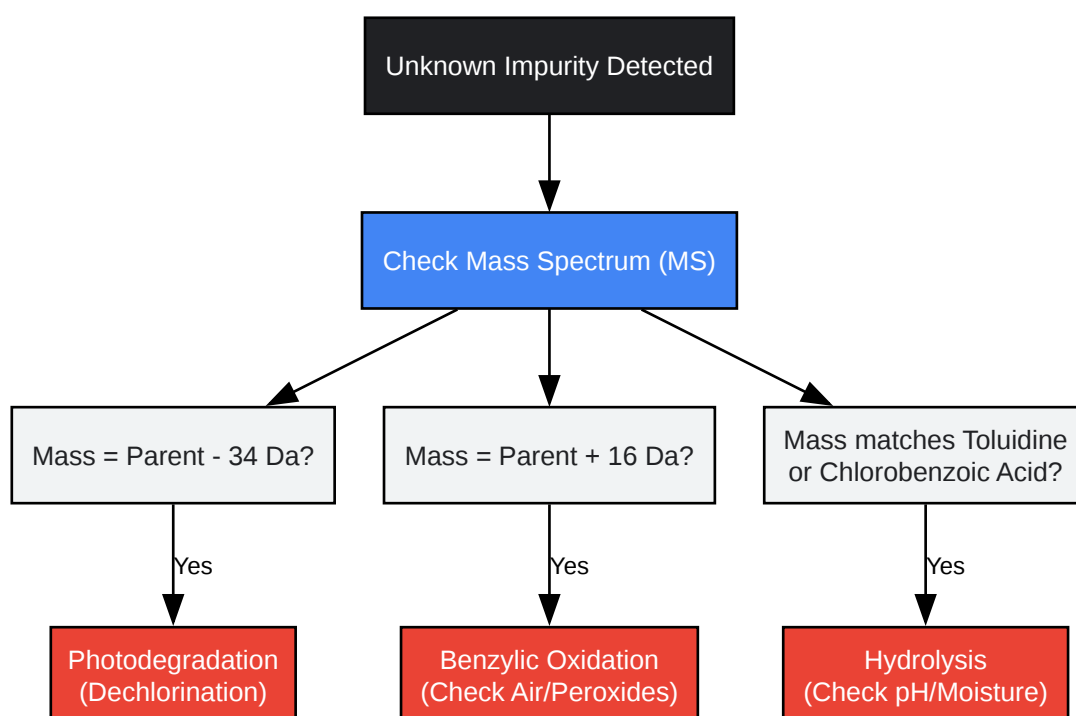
Unknown Impurity Detected

Check Mass Spectrum (MS)

Mass = Parent - 34 Da?

Mass = Parent + 16 Da?

Mass matches Toluidine or Chlorobenzoic Acid?

Yes

Yes

Yes

Photodegradation (Dechlorination)

Benzylic Oxidation (Check Air/Peroxides)

Hydrolysis (Check pH/Moisture)